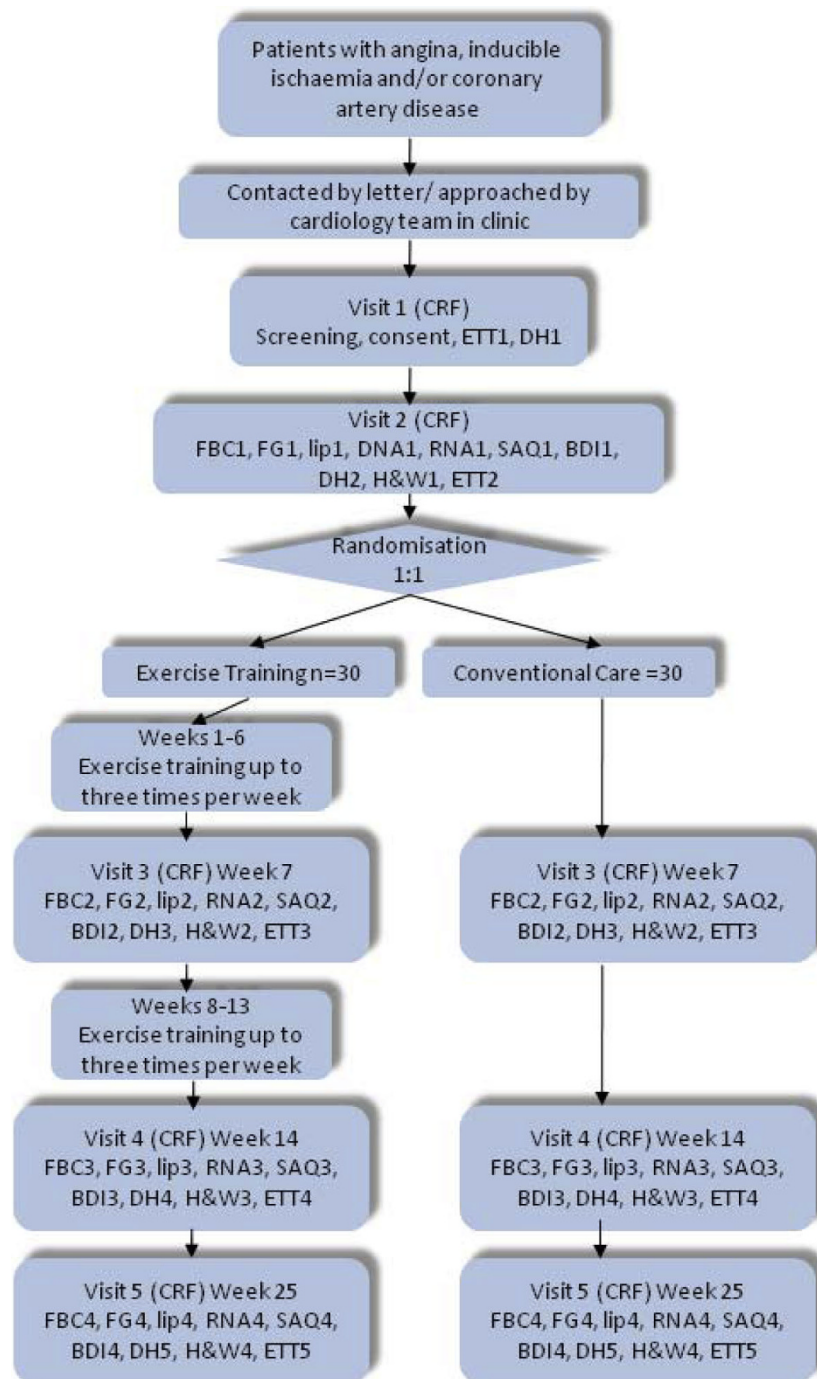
Patients with angina, inducible ischaemia and/or coronary artery disease

Contacted by letter/ approached by cardiology team in clinic

Visit 1 (CRF)
Screening, consent, ETT1, DH1

Visit 2 (CRF)
FBC1, FG1, lip1, DNA1, RNA1, SAQ1, BDI1, DH2, H&W1, ETT2

Randomisation
1:1

Exercise Training n=30

Conventional Care =30

Weeks 1-6
Exercise training up to three times per week

Visit 3 (CRF) Week 7
FBC2, FG2, lip2, RNA2, SAQ2, BDI2, DH3, H&W2, ETT3

Visit 3 (CRF) Week 7
FBC2, FG2, lip2, RNA2, SAQ2, BDI2, DH3, H&W2, ETT3

Weeks 8-13
Exercise training up to three times per week

Visit 4 (CRF) Week 14
FBC3, FG3, lip3, RNA3, SAQ3, BDI3, DH4, H&W3, ETT4

Visit 4 (CRF) Week 14
FBC3, FG3, lip3, RNA3, SAQ3, BDI3, DH4, H&W3, ETT4

Visit 5 (CRF) Week 25
FBC4, FG4, lip4, RNA4, SAQ4, BDI4, DH5, H&W4, ETT5

Visit 5 (CRF) Week 25
FBC4, FG4, lip4, RNA4, SAQ4, BDI4, DH5, H&W4, ETT5